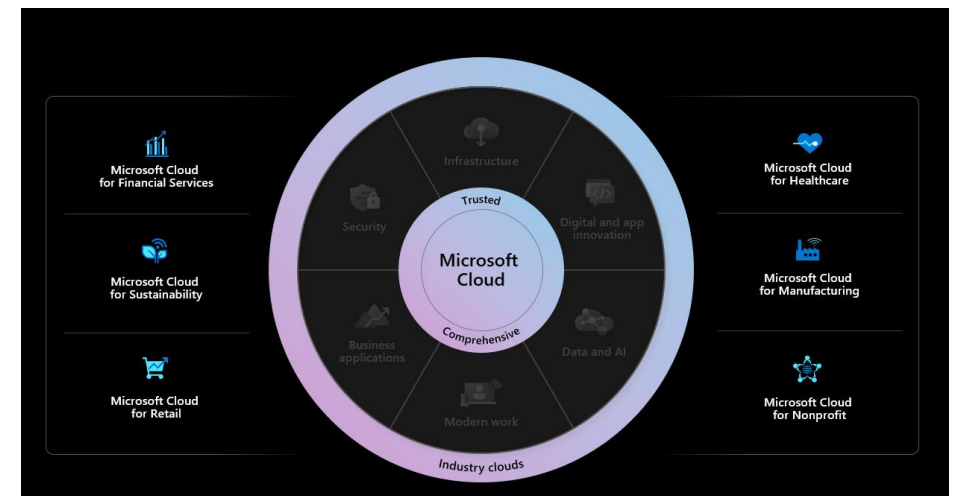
Microsoft Cloud for Financial Services

Microsoft Cloud for Sustainability

Microsoft Cloud for Retail

Infrastructure

Security

Digital and app innovation

Trusted

Microsoft Cloud

Comprehensive

Business applications

Data and AI

Modern work

Industry clouds

Microsoft Cloud for Healthcare

Microsoft Cloud for Manufacturing

Microsoft Cloud for Nonprofit